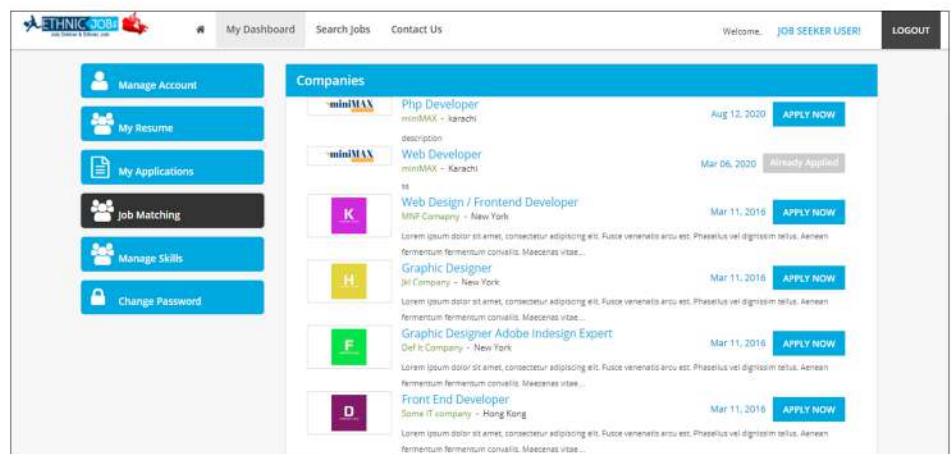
ETHNIC JOBS
Job Seeker & Ethnic Job

My Dashboard Search Jobs Contact Us

Welcome, JOB SEEKER USER! LOGOUT

Manage Account
My Resume
My Applications
Job Matching
Manage Skills
Change Password

Companies

miniMAX
Php Developer
miniMAX - karachi
Aug 12, 2020 APPLY NOW
description

miniMAX
Web Developer
miniMAX - Karachi
Mar 06, 2020 Already Applied
tt

K
Web Design / Frontend Developer
MNF Comapny - New York
Mar 11, 2016 APPLY NOW
Lorem ipsum dolor sit amet, consectetur adipiscing elit. Fusce venenatis arcu est. Phasellus vel dignissim tellus. Aenean fermentum fermentum convallis. Maecenas vitae...

H
Graphic Designer
Jkl Company - New York
Mar 11, 2016 APPLY NOW
Lorem ipsum dolor sit amet, consectetur adipiscing elit. Fusce venenatis arcu est. Phasellus vel dignissim tellus. Aenean fermentum fermentum convallis. Maecenas vitae...

F
Graphic Designer Adobe Indesign Expert
Def It Company - New York
Mar 11, 2016 APPLY NOW
Lorem ipsum dolor sit amet, consectetur adipiscing elit. Fusce venenatis arcu est. Phasellus vel dignissim tellus. Aenean fermentum fermentum convallis. Maecenas vitae...

D
Front End Developer
Some IT company - Hong Kong
Mar 11, 2016 APPLY NOW
Lorem ipsum dolor sit amet, consectetur adipiscing elit. Fusce venenatis arcu est. Phasellus vel dignissim tellus. Aenean fermentum fermentum convallis. Maecenas vitae...